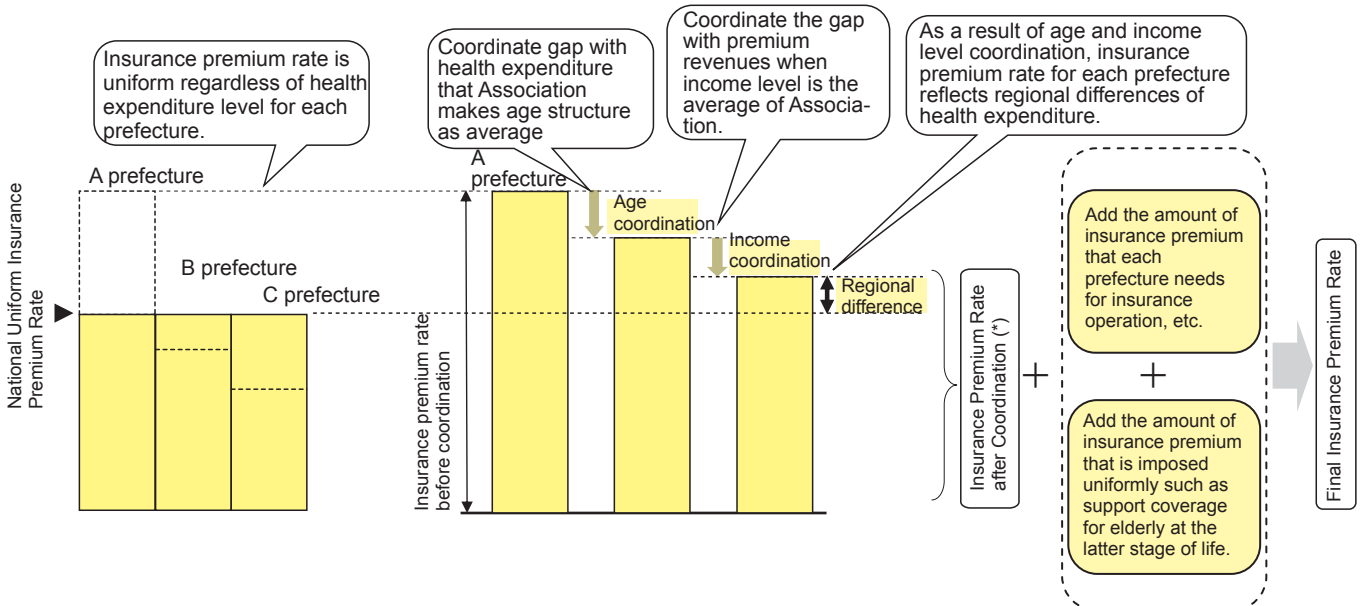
Insurance premium rate is uniform regardless of health expenditure level for each prefecture.

Coordinate gap with health expenditure that Association makes age structure as average

Coordinate the gap with premium revenues when income level is the average of Association.

As a result of age and income level coordination, insurance premium rate for each prefecture reflects regional differences of health expenditure.

A prefecture

B prefecture

C prefecture

National Uniform Insurance Premium Rate

A prefecture

Age coordination

Income coordination

Regional difference

Insurance premium rate before coordination

Insurance Premium Rate after Coordination (*)

+

Add the amount of insurance premium that each prefecture needs for insurance operation, etc.

+

Add the amount of insurance premium that is imposed uniformly such as support coverage for elderly at the latter stage of life.

Final Insurance Premium Rate